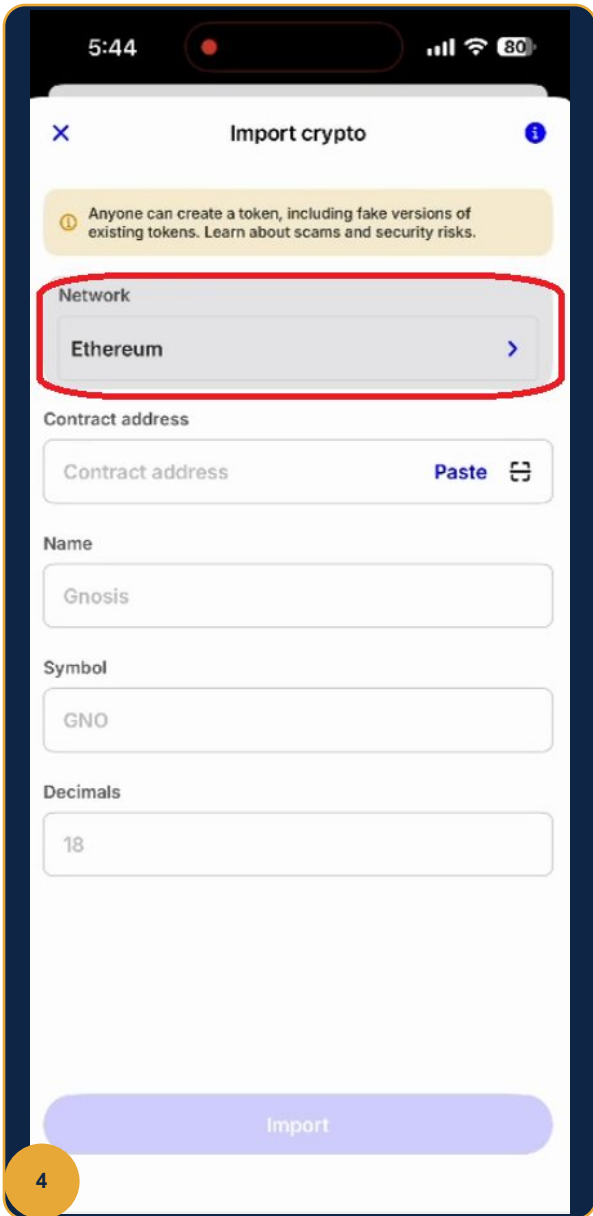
5:44

80

Import crypto

Anyone can create a token, including fake versions of existing tokens. Learn about scams and security risks.

Network

Ethereum

Contract address

Contract address

Paste

Name

Gnosis

Symbol

GNO

Decimals

18

Import

4